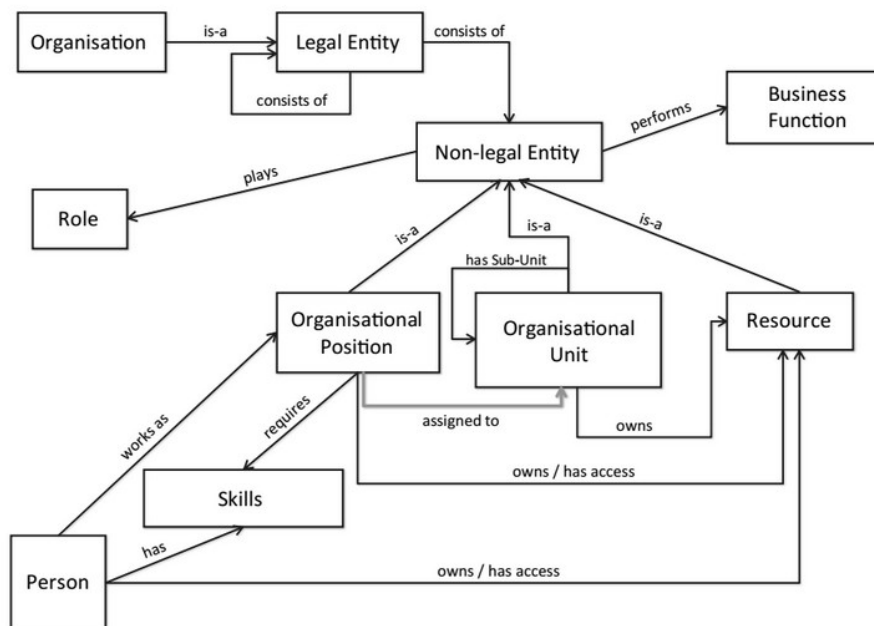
Organisation

is-a

Legal Entity

consists of

consists of

Business Function

performs

Non-legal Entity

plays

Role

is-a

is-a

is-a

has Sub-Unit

Organisational Position

Organisational Unit

Resource

requires

assigned to

owns

works as

owns / has access

Skills

has

Person

owns / has access